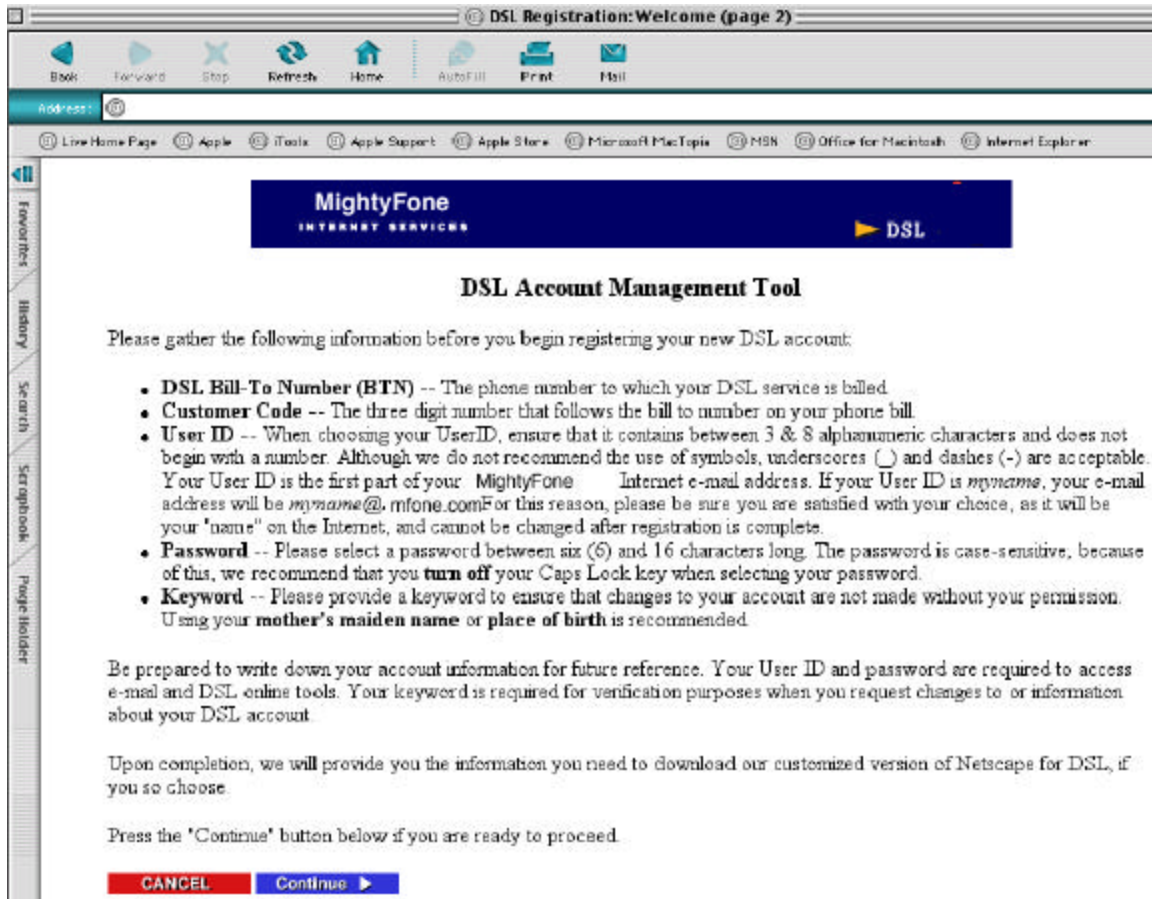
DSL Registration: Welcome (page 2)

Back Forward Stop Refresh Home AutoFill Print Mail

Address:

Live Home Page Apple iTools Apple Support Apple Store Microsoft MacTopia MSN Office for Macintosh Internet Explorer

Favorites History Search Scrapbook Page Holder

MightyFone
INTERNET SERVICES
DSL

DSL Account Management Tool

Please gather the following information before you begin registering your new DSL account:

- **DSL Bill-To Number (BTN)** -- The phone number to which your DSL service is billed.
- **Customer Code --** The three digit number that follows the bill to number on your phone bill.
- **User ID** -- When choosing your UserID, ensure that it contains between 3 & 8 alphanumeric characters and does not begin with a number. Although we do not recommend the use of symbols, underscores (_) and dashes (-) are acceptable. Your User ID is the first part of your MightyFone Internet e-mail address. If your User ID is *myname*, your e-mail address will be *myname*@. mfone.comFor this reason, please be sure you are satisfied with your choice, as it will be your "name" on the Internet, and cannot be changed after registration is complete.
- **Password** -- Please select a password between six (6) and 16 characters long. The password is case-sensitive, because of this, we recommend that you **turn off** your Caps Lock key when selecting your password.
- **Keyword** -- Please provide a keyword to ensure that changes to your account are not made without your permission. Using your **mother's maiden name** or **place of birth** is recommended.

Be prepared to write down your account information for future reference. Your User ID and password are required to access e-mail and DSL online tools. Your keyword is required for verification purposes when you request changes to or information about your DSL account.

Upon completion, we will provide you the information you need to download our customized version of Netscape for DSL, if you so choose.

Press the "Continue" button below if you are ready to proceed.

CANCEL Continue